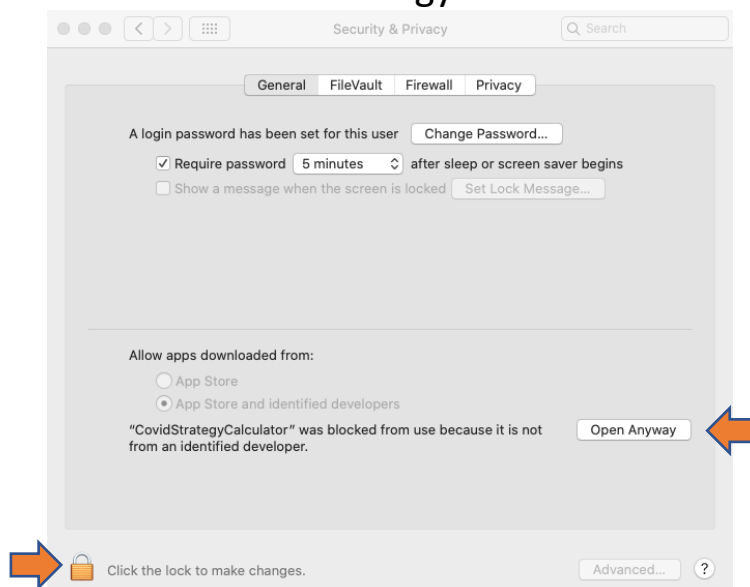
Security & Privacy

Search

General FileVault Firewall Privacy

A login password has been set for this user Change Password...

Require password 5 minutes after sleep or screen saver begins

Show a message when the screen is locked Set Lock Message...

Allow apps downloaded from:

App Store

App Store and identified developers

"CovidStrategyCalculator" was blocked from use because it is not from an identified developer.

Open Anyway

Click the lock to make changes.

Advanced...

?